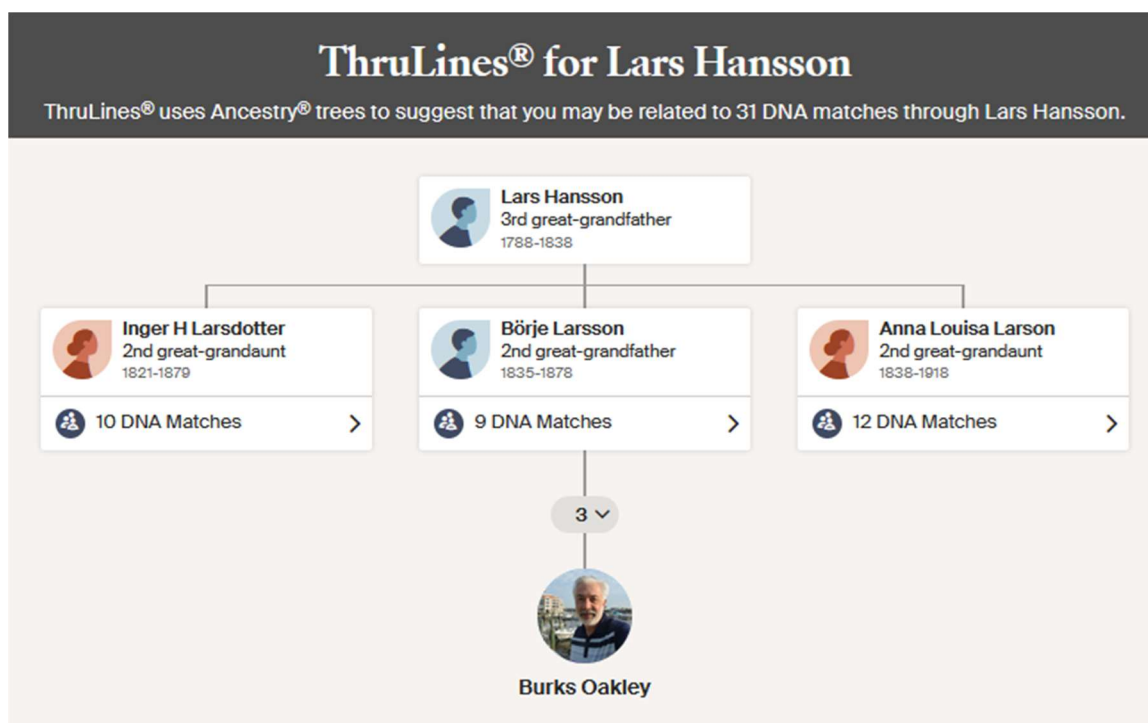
ThruLines® for Lars Hansson

ThruLines® uses Ancestry® trees to suggest that you may be related to 31 DNA matches through Lars Hansson.

Lars Hansson
3rd great-grandfather
1788-1838

Inger H Larsdotter
2nd great-grandaunt
1821-1879

10 DNA Matches

Börje Larsson
2nd great-grandfather
1835-1878

9 DNA Matches

Anna Louisa Larson
2nd great-grandaunt
1838-1918

12 DNA Matches

3

Burks Oakley